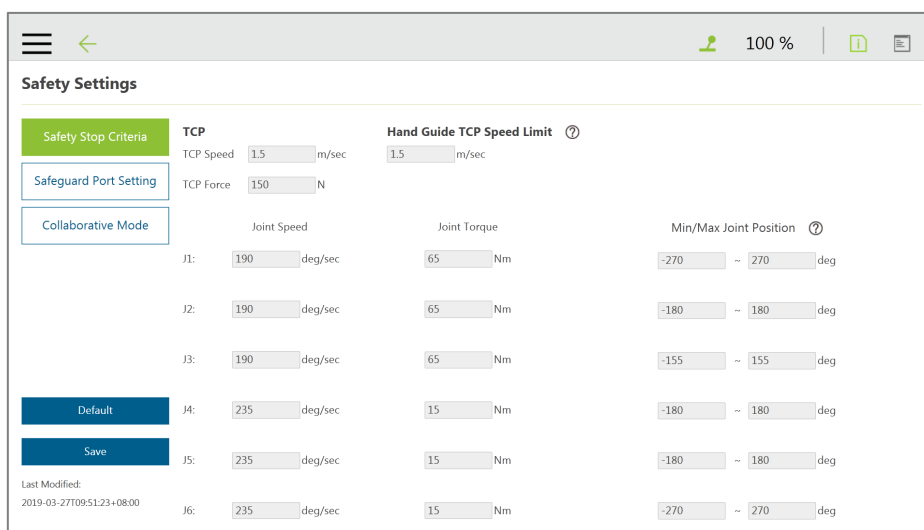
100 %

Safety Settings

Safety Stop Criteria

Safeguard Port Setting

Collaborative Mode

TCP
TCP Speed 1.5 m/sec
TCP Force 150 N

Hand Guide TCP Speed Limit ?
1.5 m/sec

| | Joint Speed | Joint Torque | Min/Max Joint Position ? |
|---|---|---|---|
| J1: | 190 deg/sec | 65 Nm | -270 ~ 270 deg |
| J2: | 190 deg/sec | 65 Nm | -180 ~ 180 deg |
| J3: | 190 deg/sec | 65 Nm | -155 ~ 155 deg |
| J4: | 235 deg/sec | 15 Nm | -180 ~ 180 deg |
| J5: | 235 deg/sec | 15 Nm | -180 ~ 180 deg |
| J6: | 235 deg/sec | 15 Nm | -270 ~ 270 deg |

Default

Save

Last Modified:
2019-03-27T09:51:23+08:00